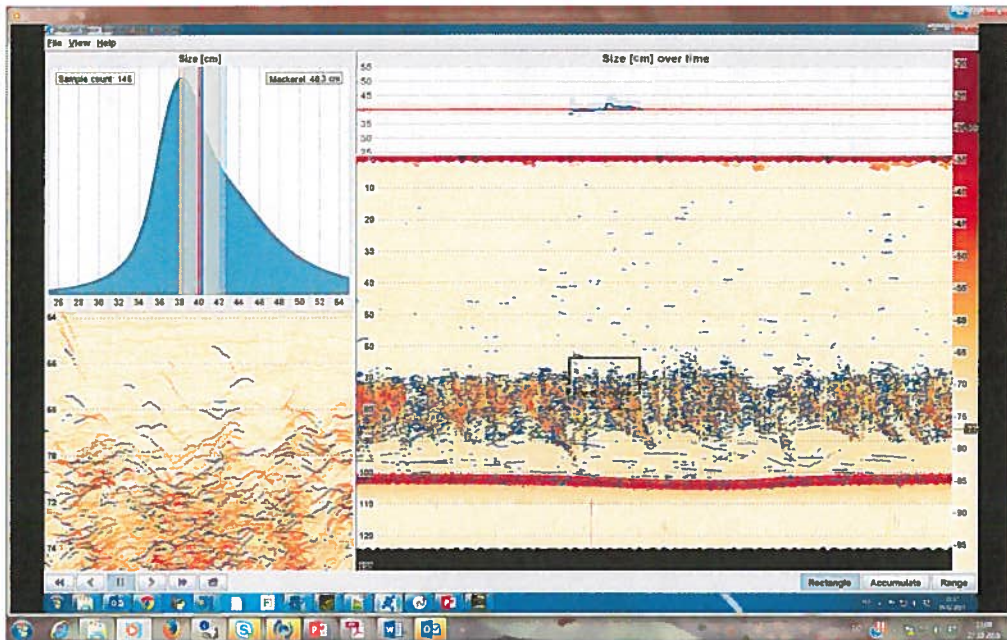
File View Help

Size [cm]

Sample count: 146

Mackerel 40.3 cm

26 28 30 32 34 36 38 40 42 44 46 48 50 52 54

64
66
68
70
72
74

Size [cm] over time

55
50
45
40
35
30
25

10
20
30
40
50
60
70
80
90
100
110
120

-30
-35
-40
-45
-50
-55
-60
-65
-70
-75
-80
-85
-90
-95

Rectangle Accumulate Range